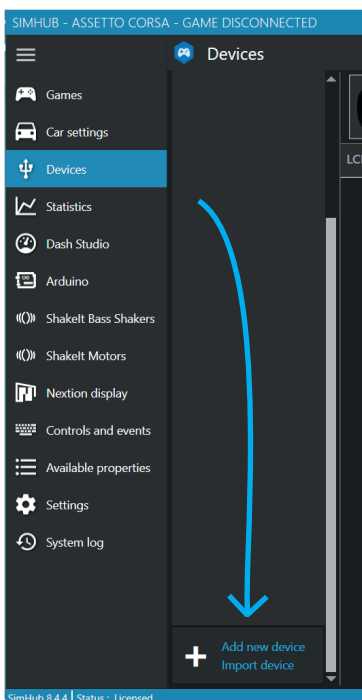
SIMHUB - ASSETTO CORSA - GAME DISCONNECTED

Devices

Games
Car settings
Devices
Statistics
Dash Studio
Arduino
ShakeIt Bass Shakers
ShakeIt Motors
Nextion display
Controls and events
Available properties
Settings
System log

LC

Add new device
Import device

SimHub 8.4.4 | Status : Licensed